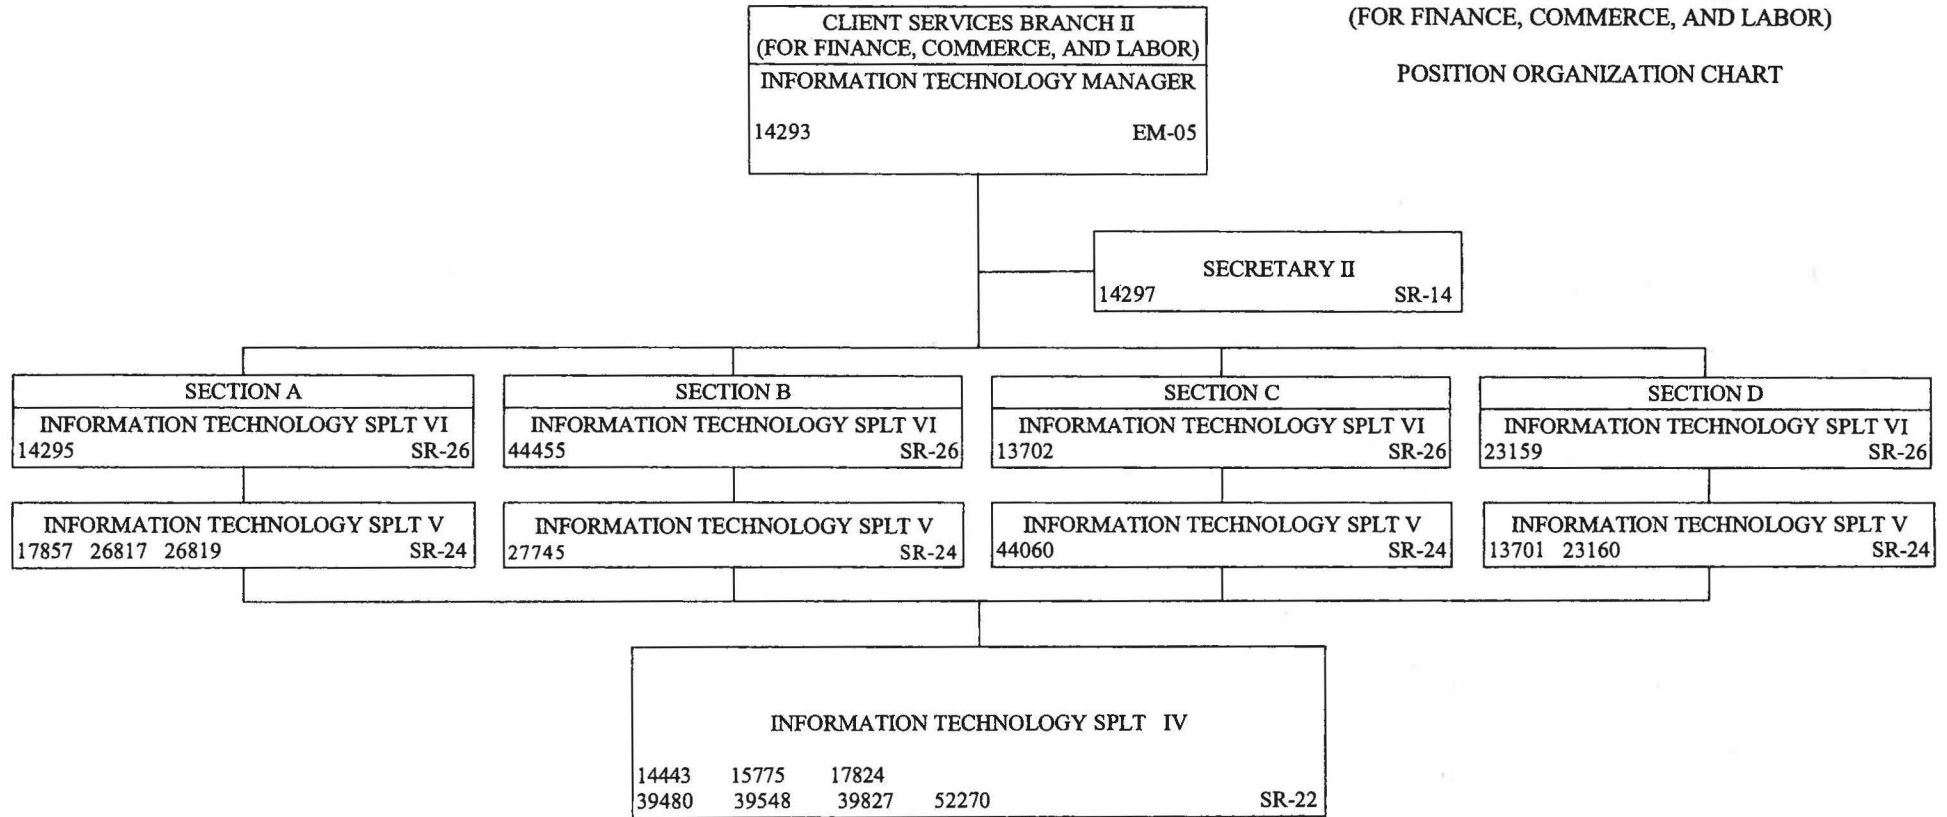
(FOR FINANCE, COMMERCE, AND LABOR)

POSITION ORGANIZATION CHART

CLIENT SERVICES BRANCH II
(FOR FINANCE, COMMERCE, AND LABOR)
INFORMATION TECHNOLOGY MANAGER
14293 EM-05

SECRETARY II
14297 SR-14

SECTION A
INFORMATION TECHNOLOGY SPLT VI
14295 SR-26

INFORMATION TECHNOLOGY SPLT V
17857 26817 26819 SR-24

SECTION B
INFORMATION TECHNOLOGY SPLT VI
44455 SR-26

INFORMATION TECHNOLOGY SPLT V
27745 SR-24

SECTION C
INFORMATION TECHNOLOGY SPLT VI
13702 SR-26

INFORMATION TECHNOLOGY SPLT V
44060 SR-24

SECTION D
INFORMATION TECHNOLOGY SPLT VI
23159 SR-26

INFORMATION TECHNOLOGY SPLT V
13701 23160 SR-24

INFORMATION TECHNOLOGY SPLT IV
14443 15775 17824
39480 39548 39827 52270 SR-22